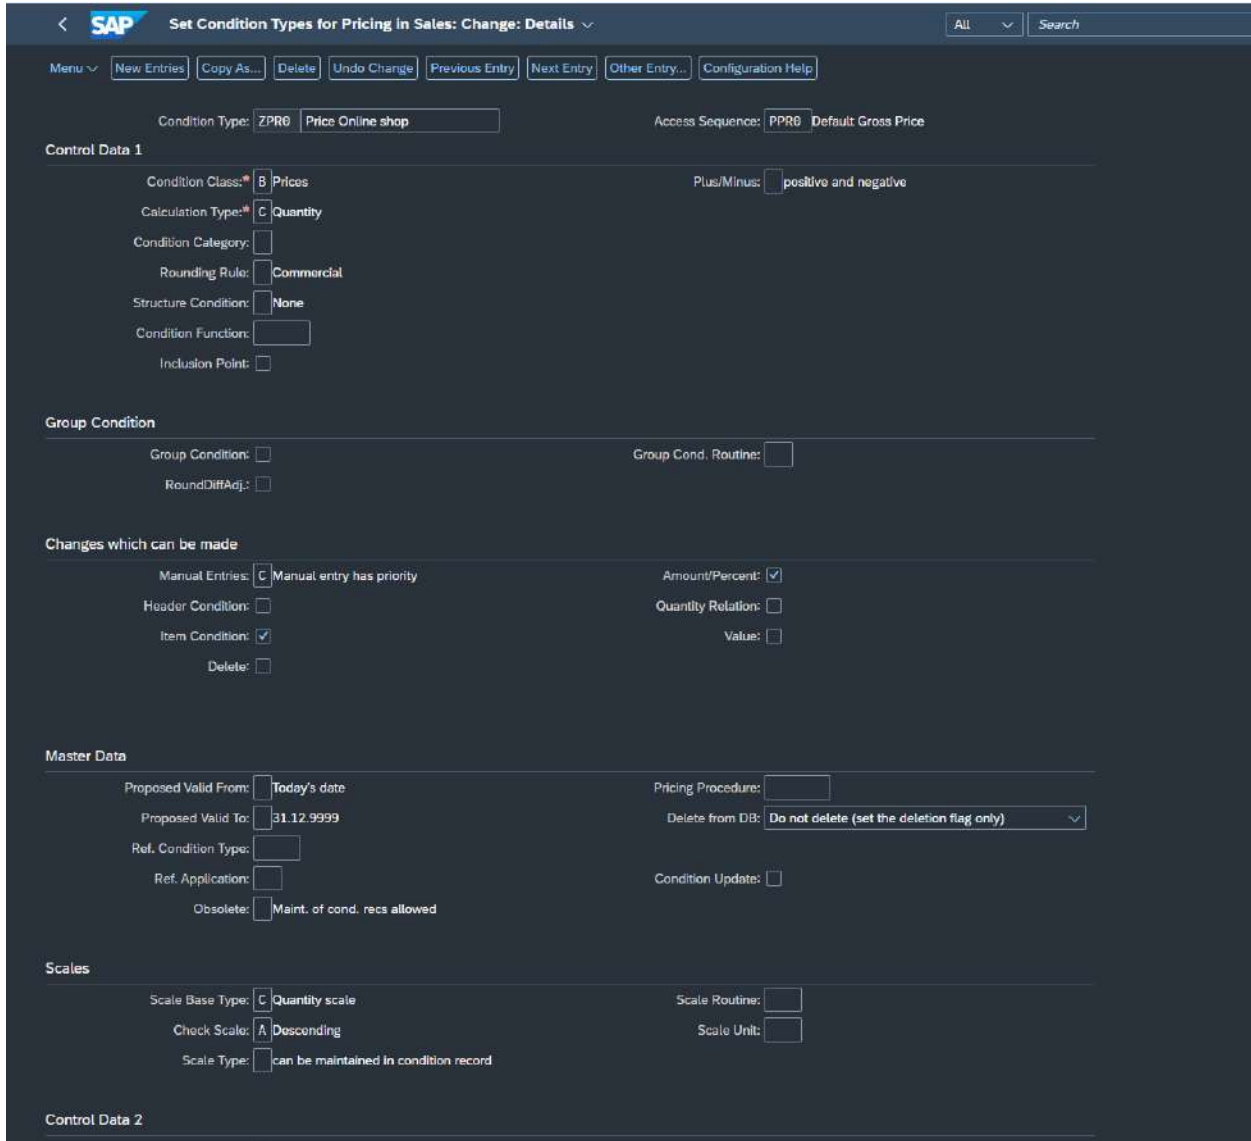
SAP Set Condition Types for Pricing in Sales: Change: Details

All Search

Menu New Entries Copy As... Delete Undo Change Previous Entry Next Entry Other Entry... Configuration Help

Condition Type: ZPR0 Price Online shop

Access Sequence: PPR0 Default Gross Price

Control Data 1

Condition Class:* B Prices

Plus/Minus: positive and negative

Calculation Type:* C Quantity

Condition Category:

Rounding Rule: Commercial

Structure Condition: None

Condition Function:

Inclusion Point:

Group Condition

Group Condition:

Group Cond. Routine:

RoundDiffAdj.:

Changes which can be made

Manual Entries: C Manual entry has priority

Amount/Percent: ✓

Header Condition:

Quantity Relation:

Item Condition: ✓

Value:

Delete:

Master Data

Proposed Valid From: Today's date

Pricing Procedure:

Proposed Valid To: 31.12.9999

Delete from DB: Do not delete (set the deletion flag only)

Ref. Condition Type:

Ref. Application:

Condition Update:

Obsolete: Maint. of cond. recs allowed

Scales

Scale Base Type: C Quantity scale

Scale Routine:

Check Scale: A Descending

Scale Unit:

Scale Type: can be maintained in condition record

Control Data 2